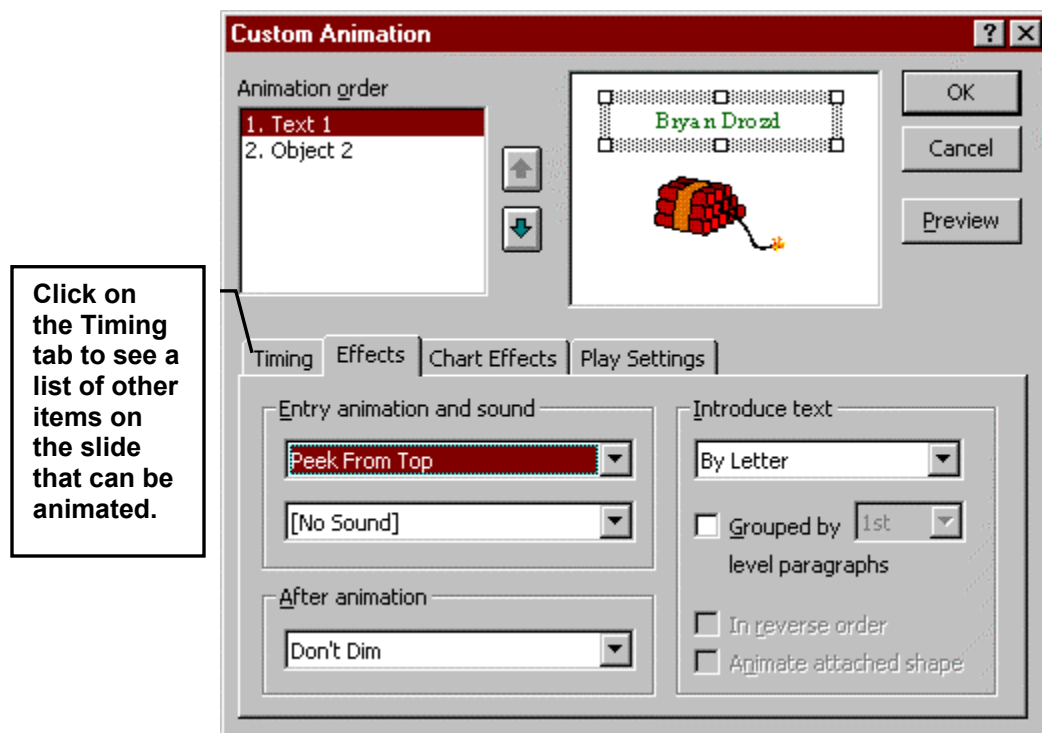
Custom Animation

?

Animation order

1. Text 1
2. Object 2

Bryan Drozd

OK

Cancel

Preview

Click on the Timing tab to see a list of other items on the slide that can be animated.

Timing | Effects | Chart Effects | Play Settings

Entry animation and sound

Peek From Top

[No Sound]

After animation

Don't Dim

Introduce text

By Letter

Grouped by 1st level paragraphs

In reverse order

Animate attached shape